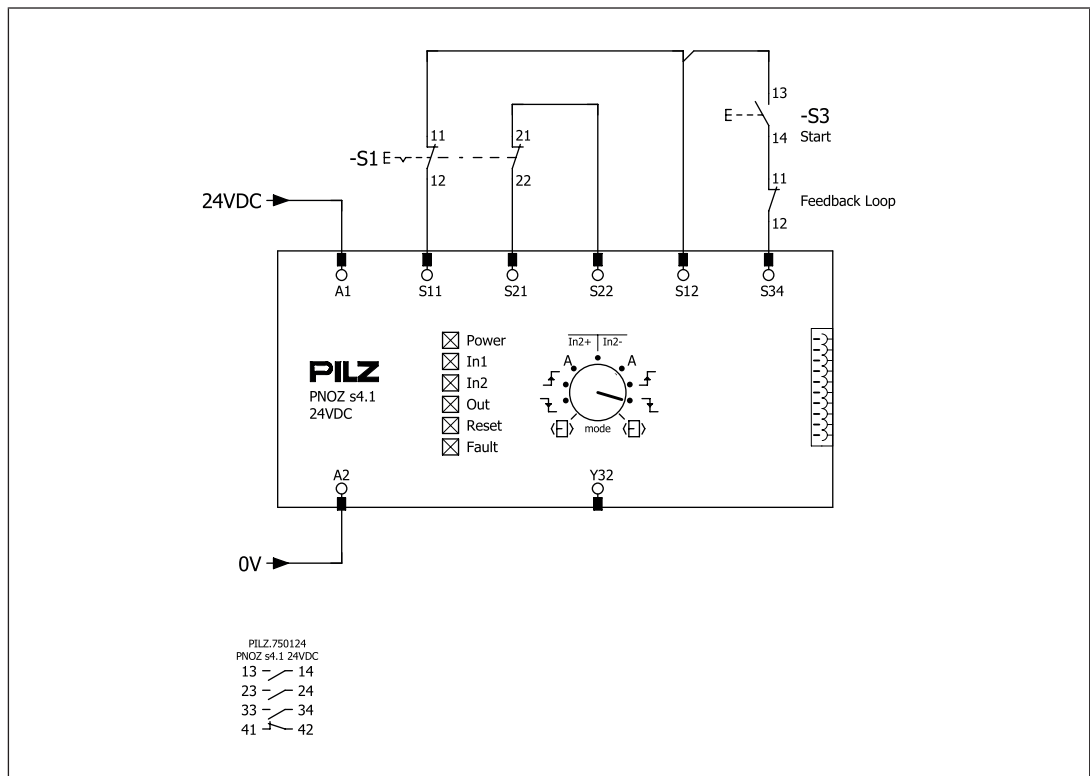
11
-S1 E
12

21

22

13
E
-S3
Start
14

11
Feedback Loop
12

24VDC

A1
S11
S21
S22
S12
S34

PILZ
PNOZ s4.1
24VDC

Power
In1
In2
Out
Reset
Fault

In2+
In2-
A
A
mode

A2
Y32

0V

PILZ.750124
PNOZ s4.1 24VDC
13 14
23 24
33 34
41 42